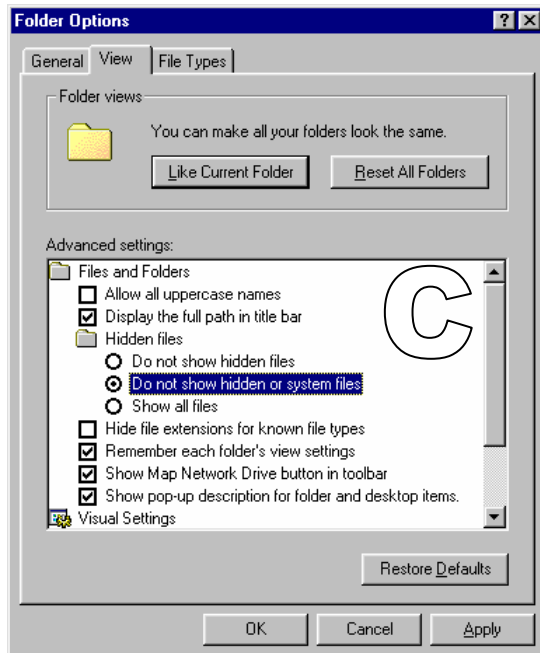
Folder Options

?

General View File Types

Folder views

You can make all your folders look the same.

Like Current Folder

Reset All Folders

Advanced settings:

Files and Folders

Allow all uppercase names

Display the full path in title bar

Hidden files

Do not show hidden files

Do not show hidden or system files

Show all files

Hide file extensions for known file types

Remember each folder's view settings

Show Map Network Drive button in toolbar

Show pop-up description for folder and desktop items.

Visual Settings

C

Restore Defaults

OK

Cancel

Apply